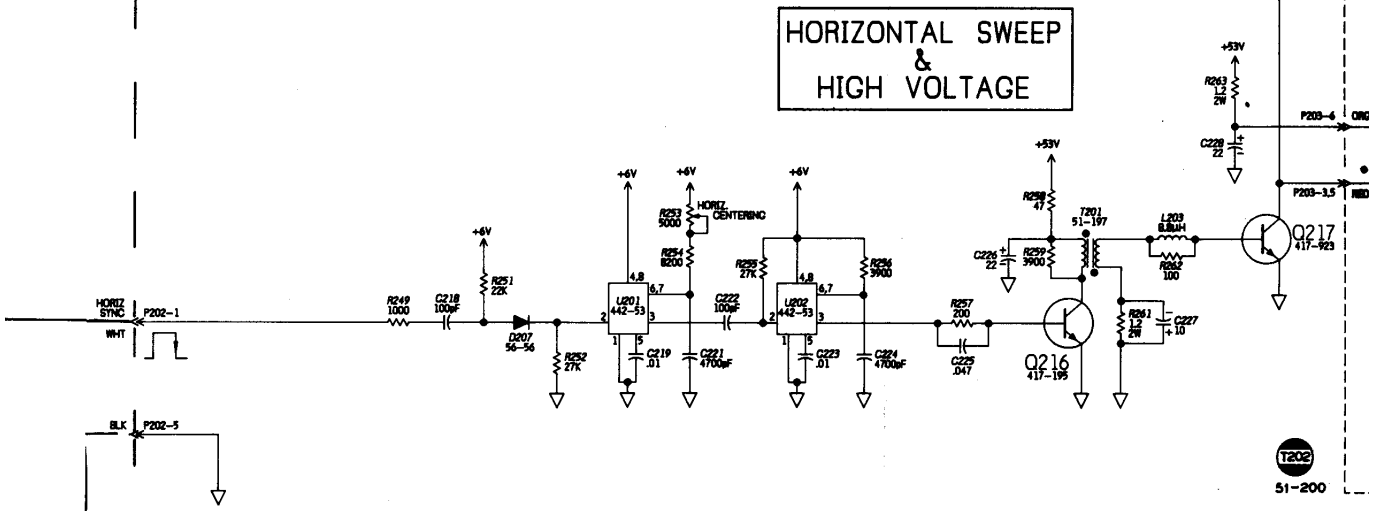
HORIZONTAL SWEEP
&
HIGH VOLTAGE

+53V
R263 1.2 2W
P203-4 ORG
C228 22
P203-3,5 RED

+6V
+6V
+6V
+53V
+6V

R253 5000 HORIZ. CENTERING
R254 8200
R255 27K
R256 3900
R258 47
T201 51-197
L203 8.8uH
R259 3900
C226 22
R262 100
Q217 417-923

HORIZ SYNC
P202-1
WHT
R249 1000
C218 100pF
R251 22K
D207 56-56
R252 27K
U201 442-53
4,8
6,7
2
3
1
5
C219 .01
C221 4700pF
C222 100pF
U202 442-53
4,8
6,7
2
3
1
5
C223 .01
C224 4700pF
R257 200
C225 .047
Q216 417-195
R261 1.2 2W
C227 10

BLK P202-5

T202
51-200